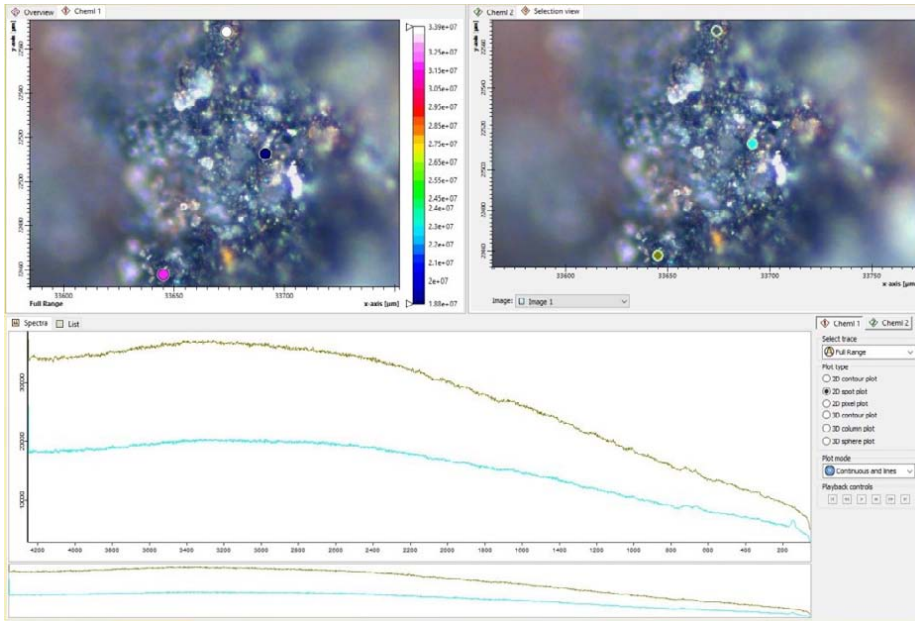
Overview Cheml 1

y-axis [µm]

22560
22540
22520
22500
22480
22460

33600 33650 33700

Full Range

x-axis [µm]

3.39e+07
3.35e+07
3.13e+07
3.05e+07
2.95e+07
2.85e+07
2.75e+07
2.65e+07
2.55e+07
2.45e+07
2.4e+07
2.3e+07
2.2e+07
2.1e+07
2e+07
1.88e+07

Cheml 2 Selection view

y-axis [µm]

22560
22540
22520
22500
22480
22460

33600 33650 33700 33750

x-axis [µm]

Image: Image 1

Spectra List

30000
20000
10000

4200 4000 3800 3600 3400 3200 3000 2800 2600 2400 2200 2000 1800 1600 1400 1200 1000 800 600 400 200

Cheml 1 Cheml 2

Select trace
Full Range

Plot type
2D contour plot
2D spot plot
2D pixel plot
3D contour plot
3D column plot
3D sphere plot

Plot mode
Continuous and lines

Playback controls